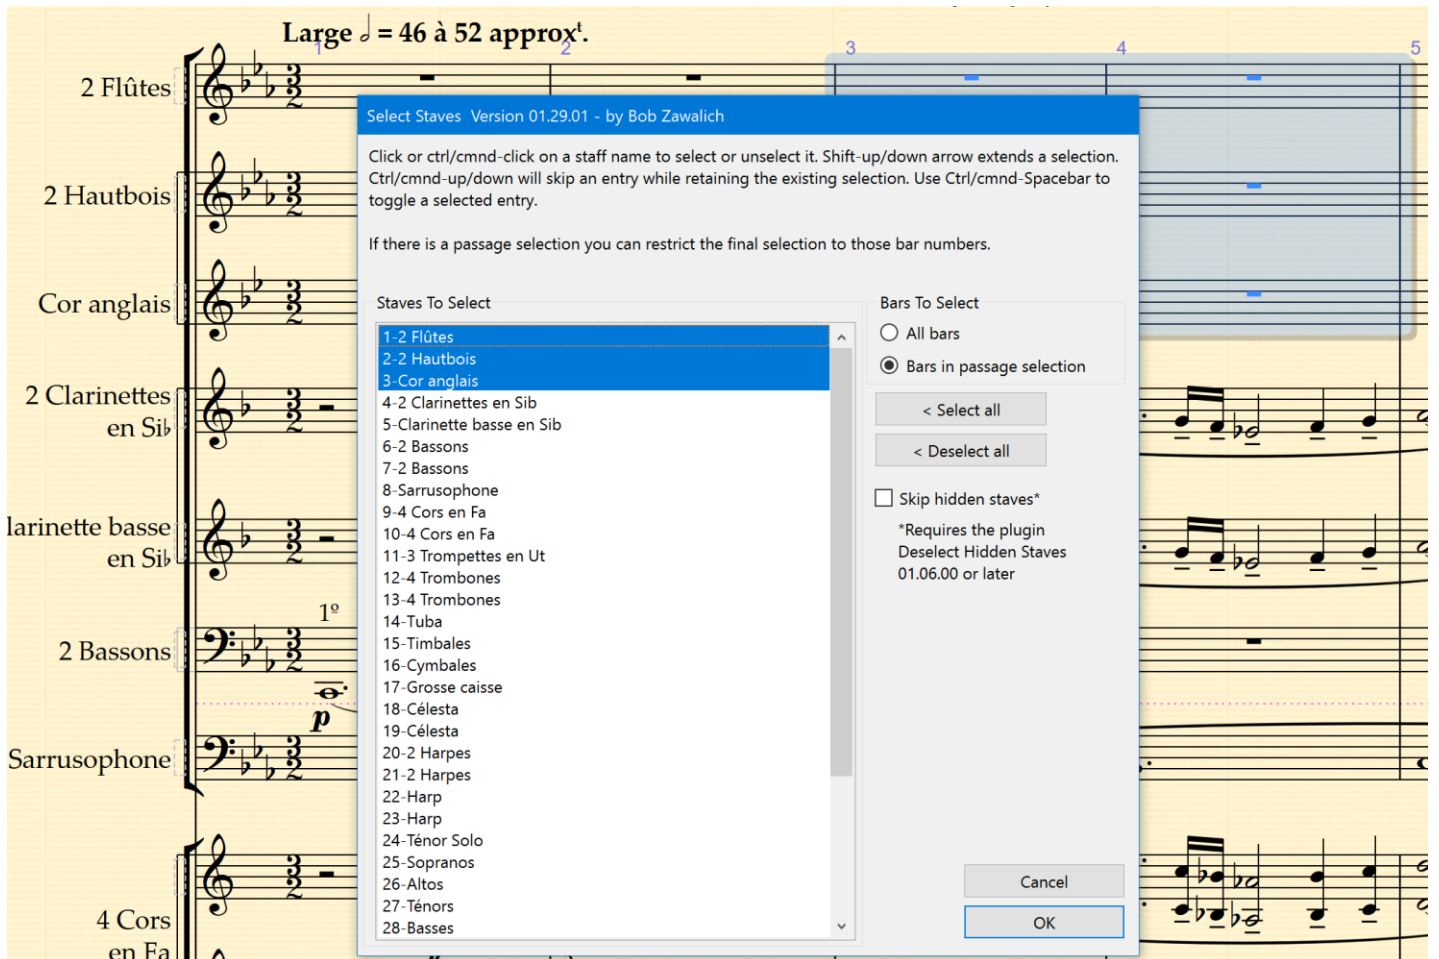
Large $\frac{}{}$♩ = 46 à 52 approx$^t$.

1 2 3 4 5

2 Flûtes

2 Hautbois

Cor anglais

2 Clarinettes en Si♭

larinette basse en Si♭

1º

2 Bassons

p

Sarrusophone

4 Cors en Fa

Select Staves Version 01.29.01 - by Bob Zawalich

Click or ctrl/cmnd-click on a staff name to select or unselect it. Shift-up/down arrow extends a selection. Ctrl/cmnd-up/down will skip an entry while retaining the existing selection. Use Ctrl/cmnd-Spacebar to toggle a selected entry.

If there is a passage selection you can restrict the final selection to those bar numbers.

Staves To Select

1-2 Flûtes
2-2 Hautbois
3-Cor anglais
4-2 Clarinettes en Sib
5-Clarinette basse en Sib
6-2 Bassons
7-2 Bassons
8-Sarrusophone
9-4 Cors en Fa
10-4 Cors en Fa
11-3 Trompettes en Ut
12-4 Trombones
13-4 Trombones
14-Tuba
15-Timbales
16-Cymbales
17-Grosse caisse
18-Célesta
19-Célesta
20-2 Harpes
21-2 Harpes
22-Harp
23-Harp
24-Ténor Solo
25-Sopranos
26-Altos
27-Ténors
28-Basses

Bars To Select
All bars
Bars in passage selection

< Select all
< Deselect all

Skip hidden staves*
*Requires the plugin Deselect Hidden Staves 01.06.00 or later

Cancel
OK